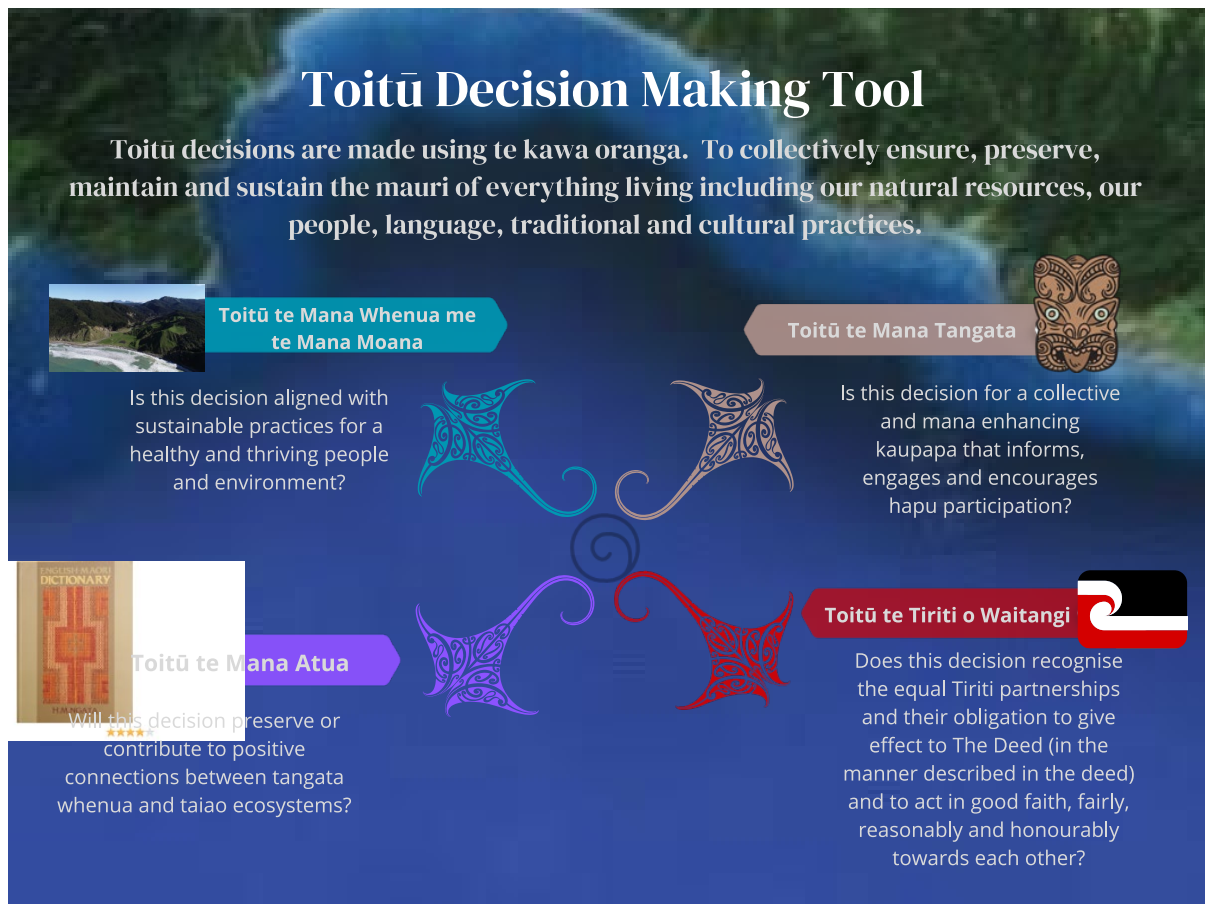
Toitū Decision Making Tool

Toitū decisions are made using te kawa oranga. To collectively ensure, preserve, maintain and sustain the mauri of everything living including our natural resources, our people, language, traditional and cultural practices.

Toitū te Mana Whenua me te Mana Moana

Is this decision aligned with sustainable practices for a healthy and thriving people and environment?

Toitū te Mana Tangata

Is this decision for a collective and mana enhancing kaupapa that informs, engages and encourages hapu participation?

ENGLISH-MAORI DICTIONARY

H.M. NGATA

Toitū te Mana Atua

Will this decision preserve or contribute to positive connections between tangata whenua and taiao ecosystems?

Toitū te Tiriti o Waitangi

Does this decision recognise the equal Tiriti partnerships and their obligation to give effect to The Deed (in the manner described in the deed) and to act in good faith, fairly, reasonably and honourably towards each other?